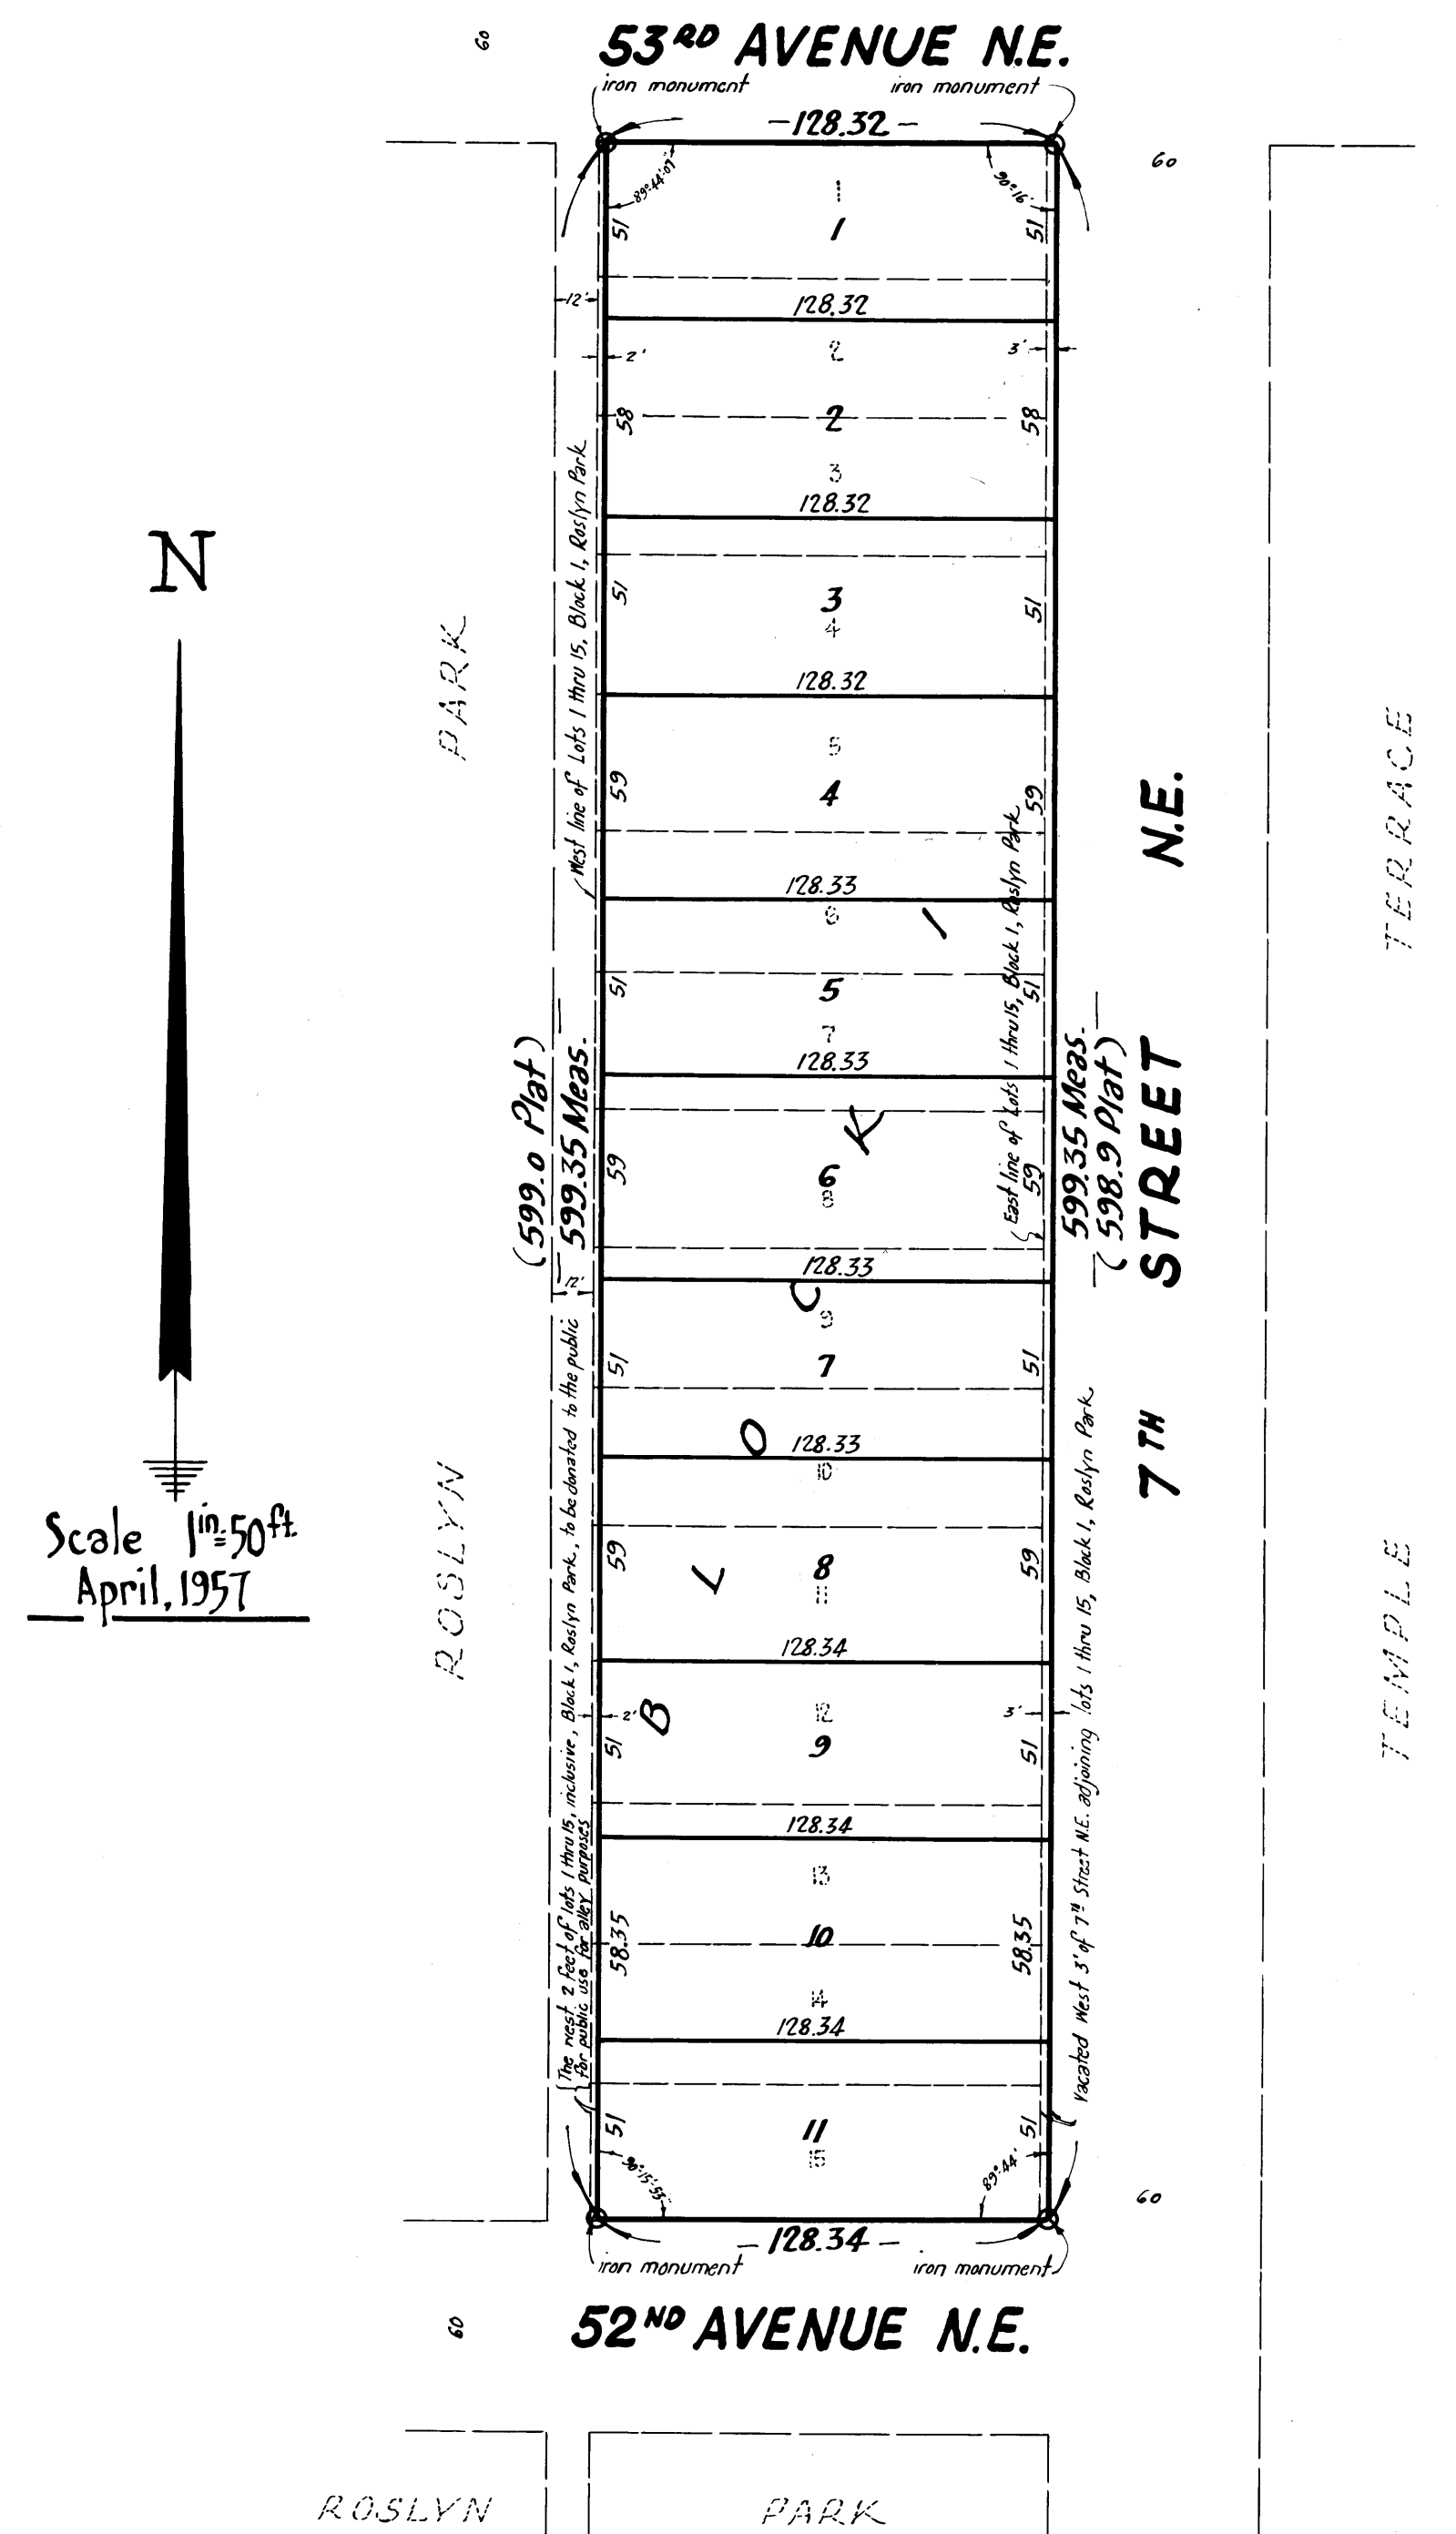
60

53RD AVENUE N.E.

iron monument iron monument

128.32

60

89°44'07" 90°16'

1
1
51 51

12'
128.32
2' 3'
2
58 2 58

3
128.32

West line of Lots 1 thru 15, Block 1, Roslyn Park

51 3 51
4
128.32

5
59 4 59

128.33
6
51 5 51
7
128.33

East line of Lots 1 thru 15, Block 1, Roslyn Park

(599.0 Plat) 599.35 Meas.
599.35 Meas. (598.9 Plat)

59 6 59
8

12'
128.33
9
51 7 51

128.33
10

59 8 59
11

BLOCK 1

128.34
12
2' 3'
51 9 51

128.34
13

58.35 10 58.35
14
128.34

The west 2 feet of lots 1 thru 15, inclusive, Block 1, Roslyn Park, to be donated to the public for public use for alley purposes

Vacated West 3' of 7th Street N.E. adjoining lots 1 thru 15, Block 1, Roslyn Park

51 11 51
15

90°15'55" 89°44'
60

128.34
iron monument iron monument

60

52ND AVENUE N.E.

7TH STREET N.E.

N

Scale 1in.=50ft.
April, 1957

ROSLYN PARK

TEMPLE TERRACE

ROSLYN PARK